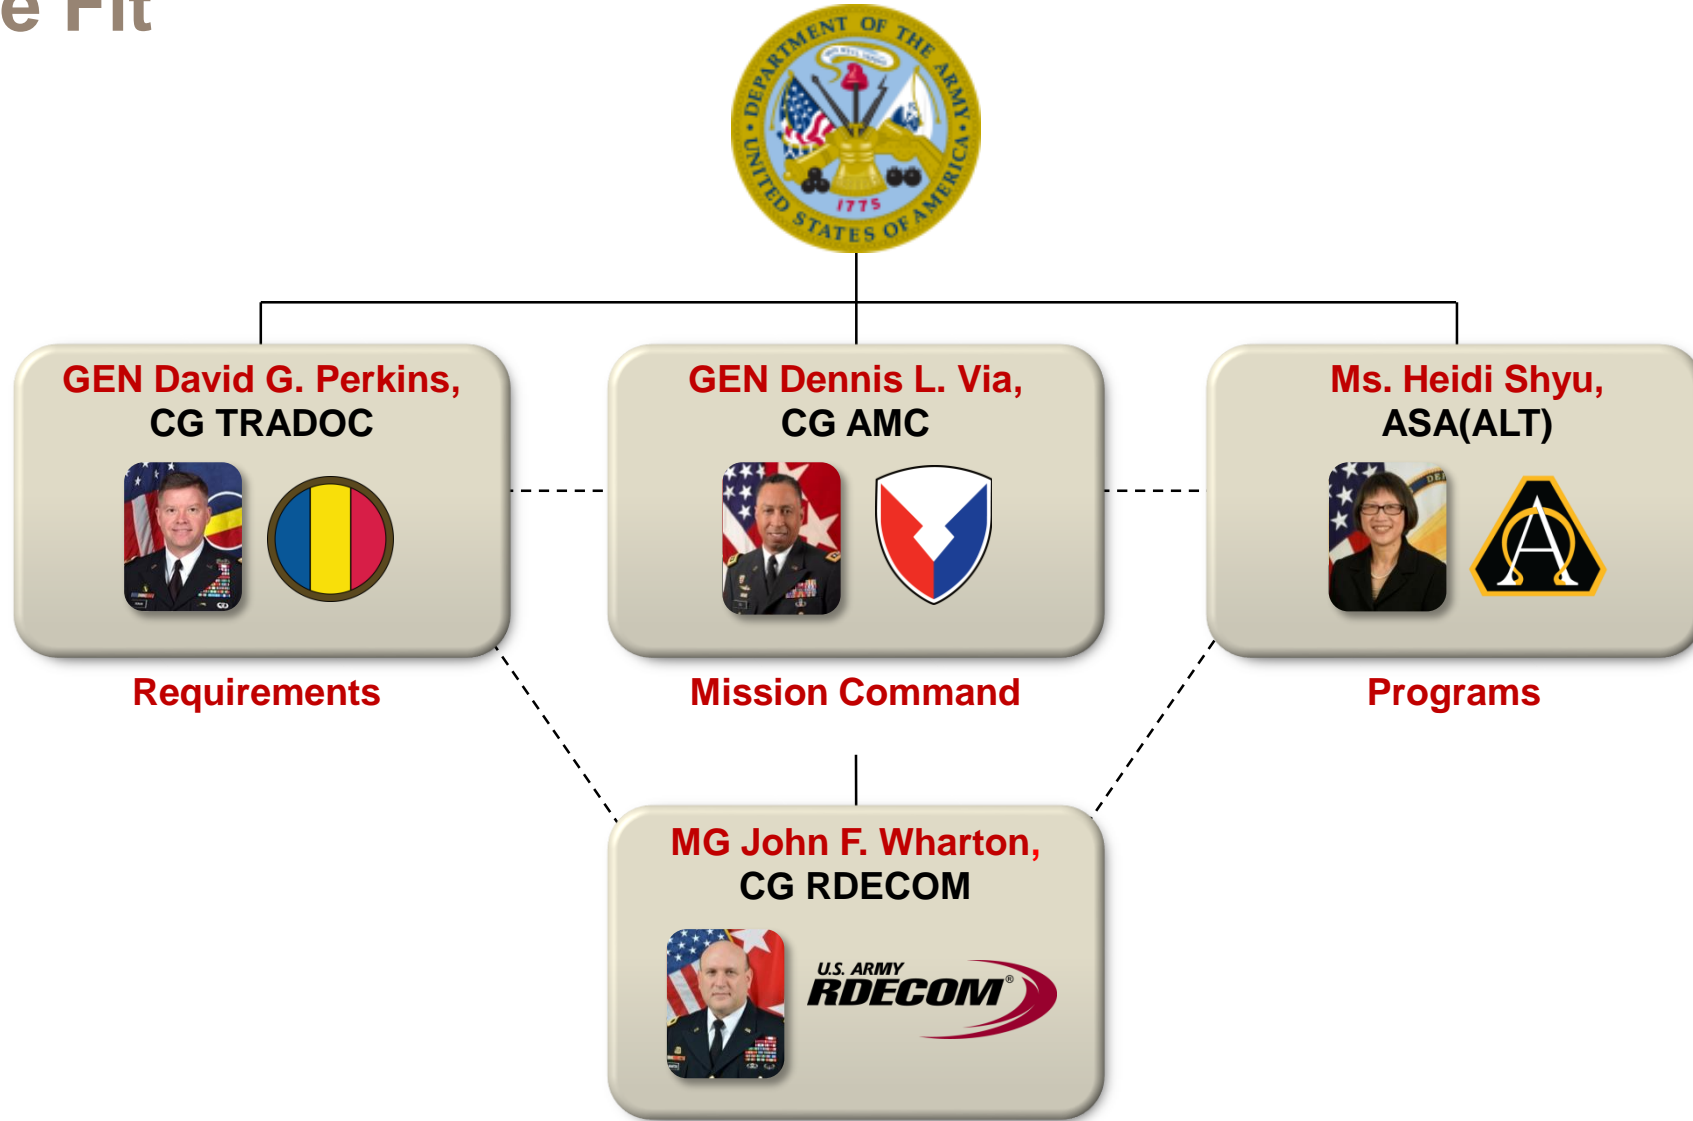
e Fit

DEPARTMENT OF THE ARMY • UNITED STATES OF AMERICA • 1775

GEN David G. Perkins,
CG TRADOC

GEN Dennis L. Via,
CG AMC

Ms. Heidi Shyu,
ASA(ALT)

Requirements

Mission Command

Programs

MG John F. Wharton,
CG RDECOM

U.S. ARMY
RDECOM®